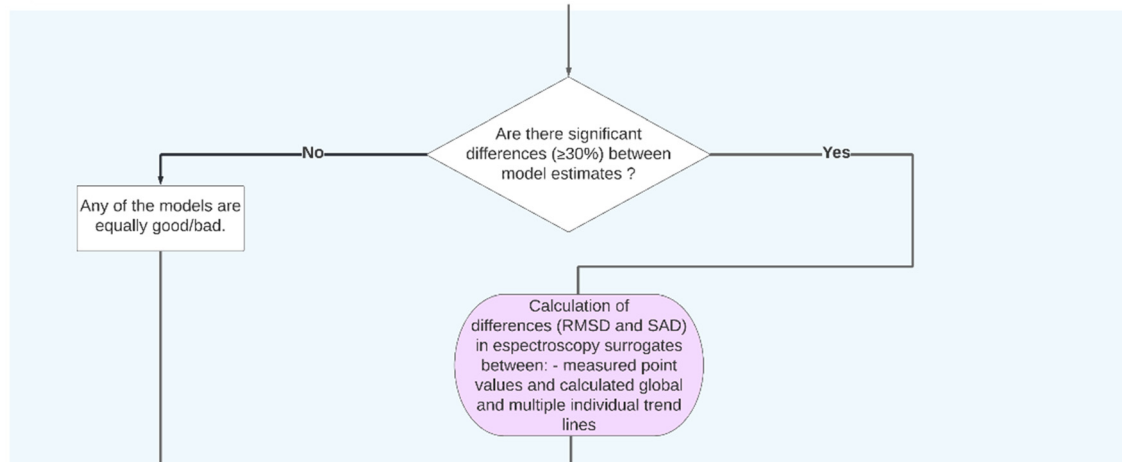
Are there significant differences (≥30%) between model estimates ?

No

Yes

Any of the models are equally good/bad.

Calculation of differences (RMSD and SAD) in espectroscopy surrogates between: - measured point values and calculated global and multiple individual trend lines